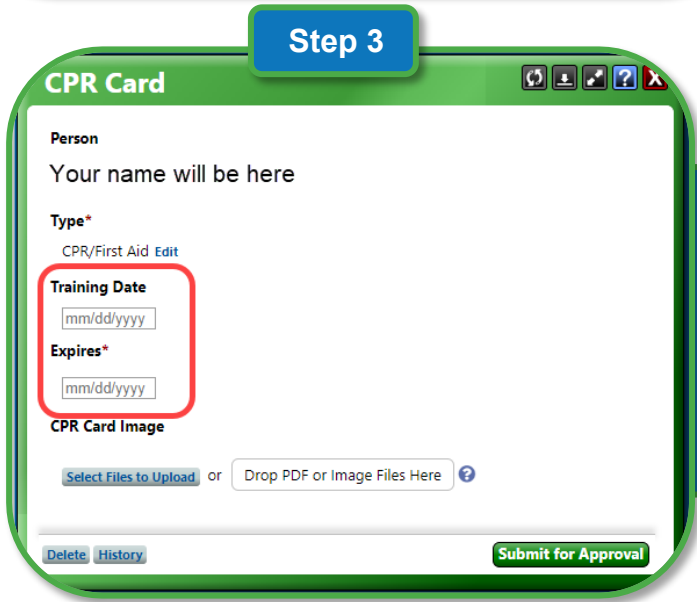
Step 3

CPR Card

Person

Your name will be here

Type*

CPR/First Aid Edit

Training Date

mm/dd/yyyy

Expires*

mm/dd/yyyy

CPR Card Image

Select Files to Upload or Drop PDF or Image Files Here

Delete History

Submit for Approval